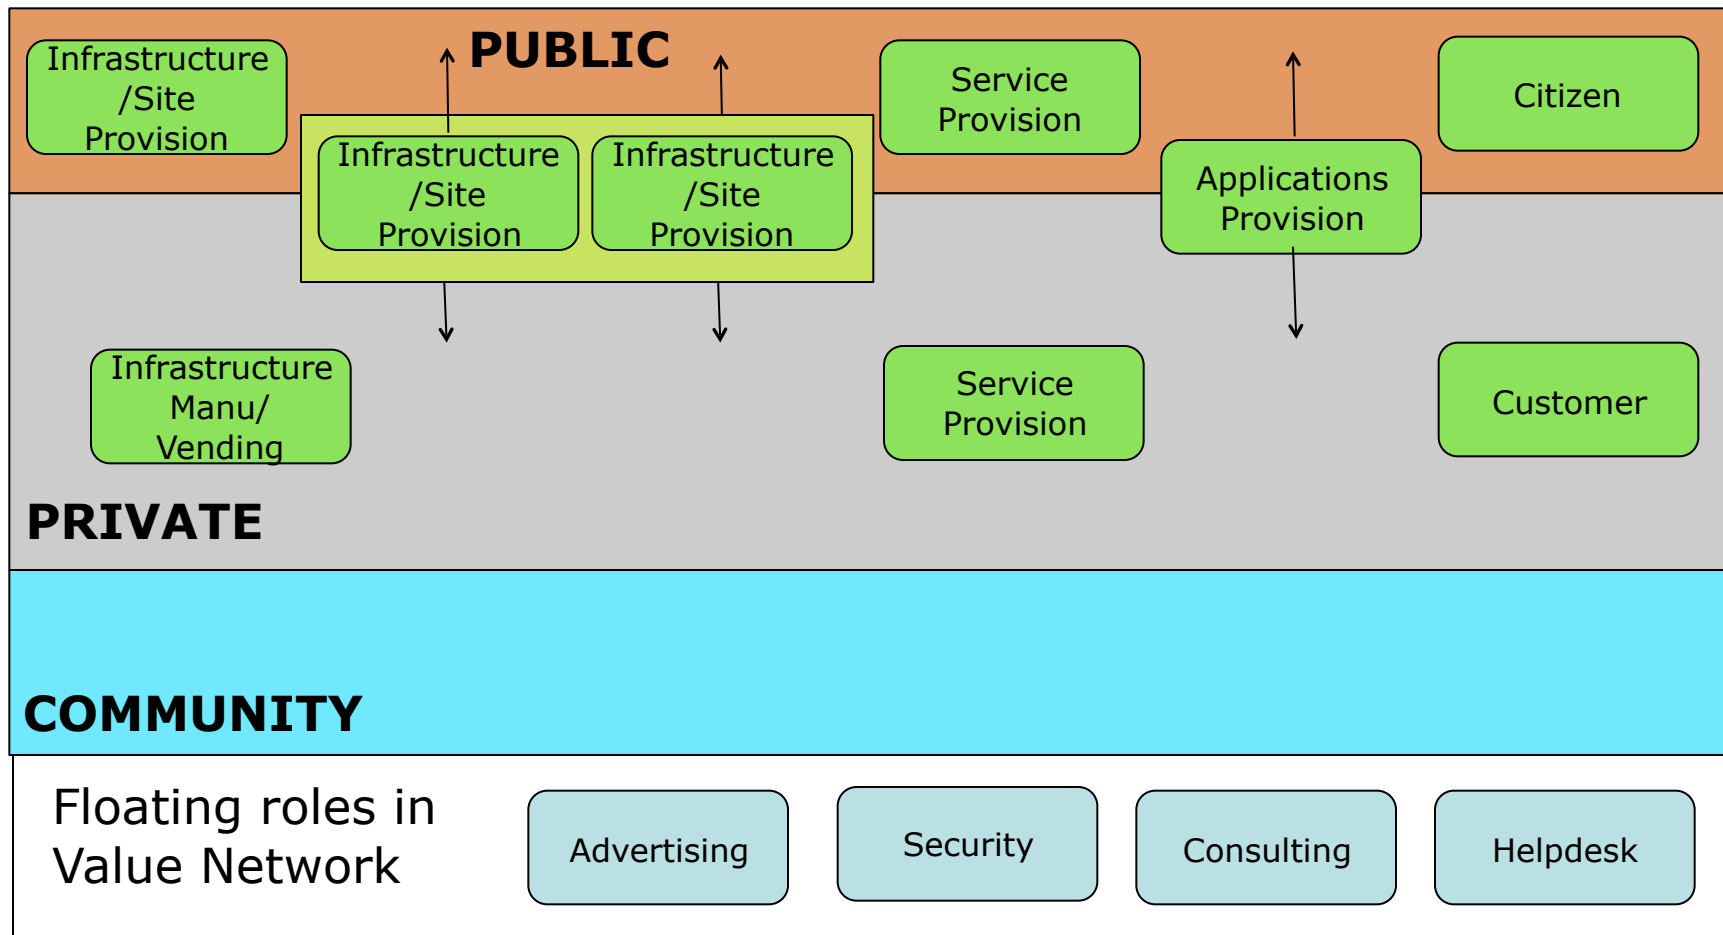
Infrastructure /Site Provision

PUBLIC

Service Provision

Citizen

Infrastructure /Site Provision

Infrastructure /Site Provision

Applications Provision

Infrastructure Manu/ Vending

Service Provision

Customer

PRIVATE

COMMUNITY

Floating roles in Value Network

Advertising

Security

Consulting

Helpdesk